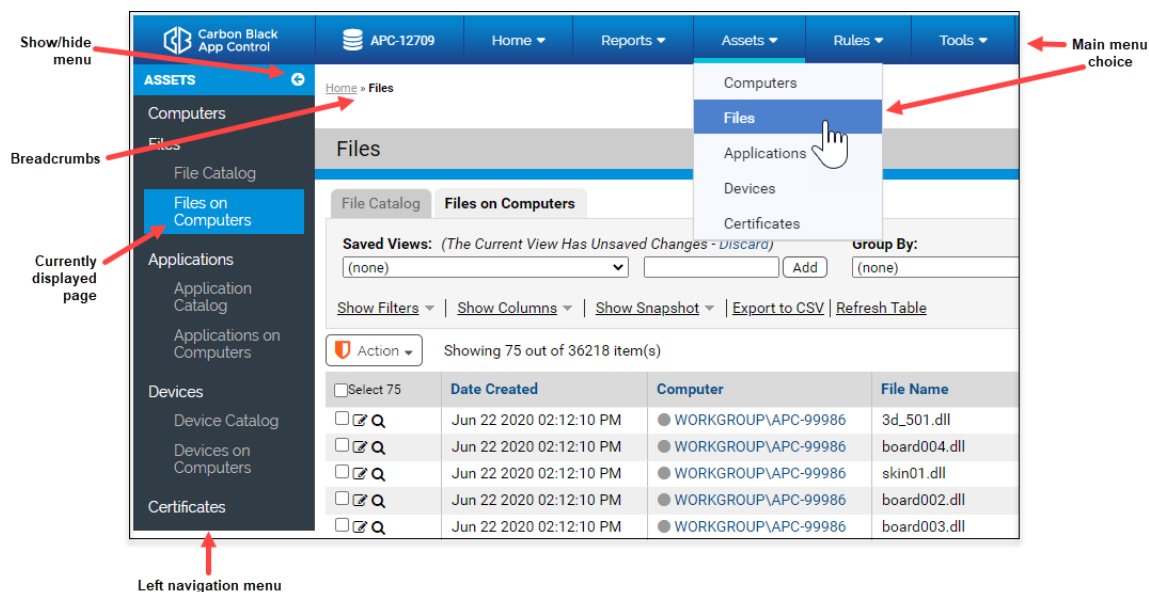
Show/hide menu

Carbon Black App Control

APC-12709

Home

Reports

Assets

Rules

Tools

Main menu choice

ASSETS

Computers

Files

File Catalog

Files on Computers

Applications

Application Catalog

Applications on Computers

Devices

Device Catalog

Devices on Computers

Certificates

Breadcrumbs

Currently displayed page

Left navigation menu

Home » Files

Computers

Files

Applications

Devices

Certificates

Files

File Catalog

Files on Computers

Saved Views: (The Current View Has Unsaved Changes - Discard)

Group By:

(none)

Add

(none)

Show Filters | Show Columns | Show Snapshot | Export to CSV | Refresh Table

Action

Showing 75 out of 36218 item(s)

| Select 75 | Date Created | Computer | File Name |
|---|---|---|---|
| | Jun 22 2020 02:12:10 PM | WORKGROUP\APC-99986 | 3d_501.dll |
| | Jun 22 2020 02:12:10 PM | WORKGROUP\APC-99986 | board004.dll |
| | Jun 22 2020 02:12:10 PM | WORKGROUP\APC-99986 | skin01.dll |
| | Jun 22 2020 02:12:10 PM | WORKGROUP\APC-99986 | board002.dll |
| | Jun 22 2020 02:12:10 PM | WORKGROUP\APC-99986 | board003.dll |